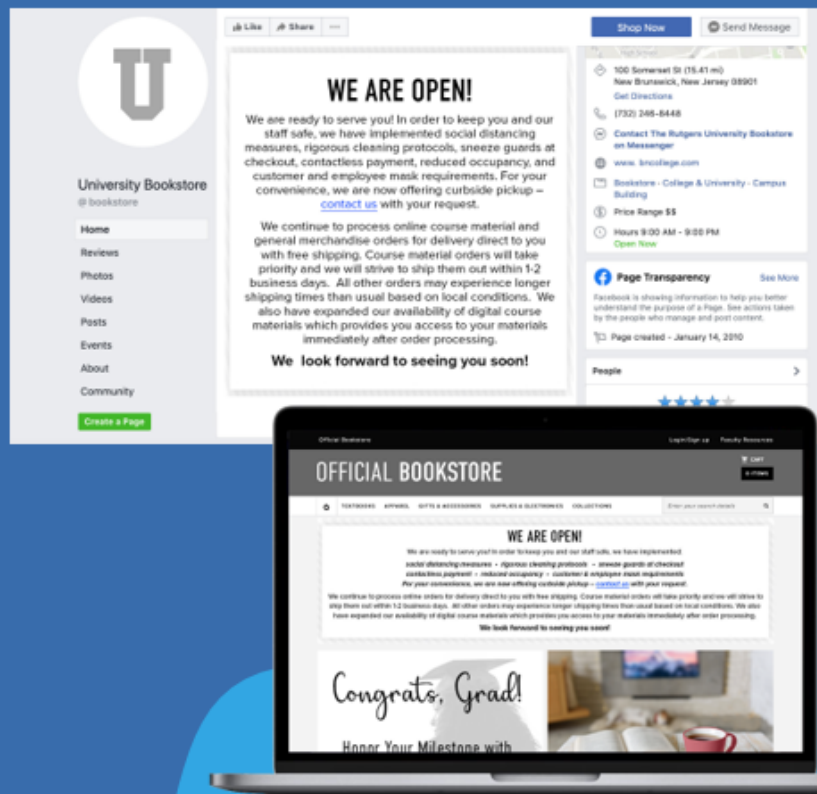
U

University Bookstore
@bookstore

Home
Reviews
Photos
Videos
Posts
Events
About
Community

Create a Page

Like
Share
···

Shop Now
Send Message

WE ARE OPEN!

We are ready to serve you! In order to keep you and our staff safe, we have implemented social distancing measures, rigorous cleaning protocols, sneeze guards at checkout, contactless payment, reduced occupancy, and customer and employee mask requirements. For your convenience, we are now offering curbside pickup – contact us with your request.

We continue to process online course material and general merchandise orders for delivery direct to you with free shipping. Course material orders will take priority and we will strive to ship them out within 1-2 business days. All other orders may experience longer shipping times than usual based on local conditions. We also have expanded our availability of digital course materials which provides you access to your materials immediately after order processing.

We look forward to seeing you soon!

100 Somerset St (15.41 mi)
New Brunswick, New Jersey 08901
Get Directions

(732) 246-8448

Contact The Rutgers University Bookstore on Messenger

www.bncollege.com

Bookstore · College & University · Campus Building

Price Range $$

Hours 9:00 AM – 9:00 PM
Open Now

Page Transparency
See More

Facebook is showing information to help you better understand the purpose of a Page. See actions taken by the people who manage and post content.

Page created - January 14, 2010

People

Official Bookstore
Login/Sign up
Faculty Resources

OFFICIAL BOOKSTORE
CART
0 ITEMS

TEXTBOOKS
APPAREL
GIFTS & ACCESSORIES
SUPPLIES & ELECTRONICS
COLLECTIONS
Enter your search details

WE ARE OPEN!

We are ready to serve you! In order to keep you and our staff safe, we have implemented
social distancing measures • rigorous cleaning protocols • sneeze guards at checkout
contactless payment • reduced occupancy • customer & employee mask requirements
For your convenience, we are now offering curbside pickup – contact us with your request.

We continue to process online orders for delivery direct to you with free shipping. Course material orders will take priority and we will strive to ship them out within 1-2 business days. All other orders may experience longer shipping times than usual based on local conditions. We also have expanded our availability of digital course materials which provides you access to your materials immediately after order processing.

We look forward to seeing you soon!

Congrats, Grad!

Honor Your Milestone with